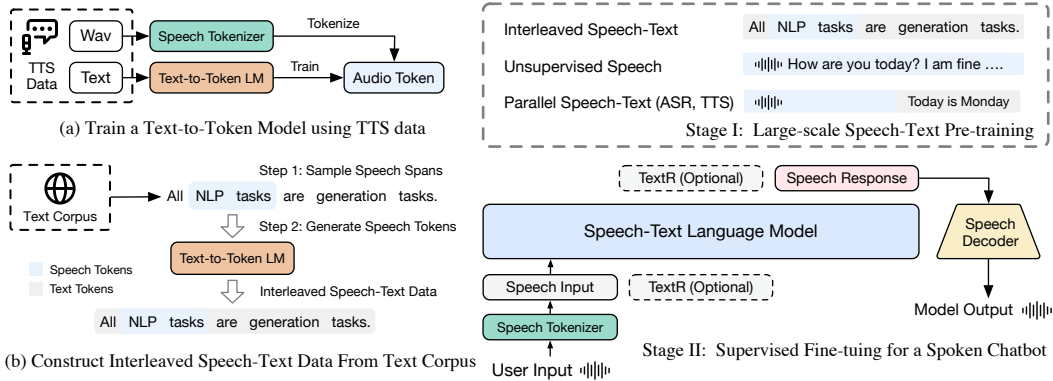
TTS Data

Wav

Text

Speech Tokenizer

Text-to-Token LM

Tokenize

Train

Audio Token

(a) Train a Text-to-Token Model using TTS data

Interleaved Speech-Text

All NLP tasks are generation tasks.

Unsupervised Speech

How are you today? I am fine ....

Parallel Speech-Text (ASR, TTS)

Today is Monday

Stage I: Large-scale Speech-Text Pre-training

Text Corpus

Step 1: Sample Speech Spans

All NLP tasks are generation tasks.

Step 2: Generate Speech Tokens

Text-to-Token LM

Speech Tokens

Text Tokens

Interleaved Speech-Text Data

All NLP tasks are generation tasks.

(b) Construct Interleaved Speech-Text Data From Text Corpus

TextR (Optional)

Speech Response

Speech-Text Language Model

Speech Decoder

Speech Input

TextR (Optional)

Speech Tokenizer

User Input

Model Output

Stage II: Supervised Fine-tuing for a Spoken Chatbot